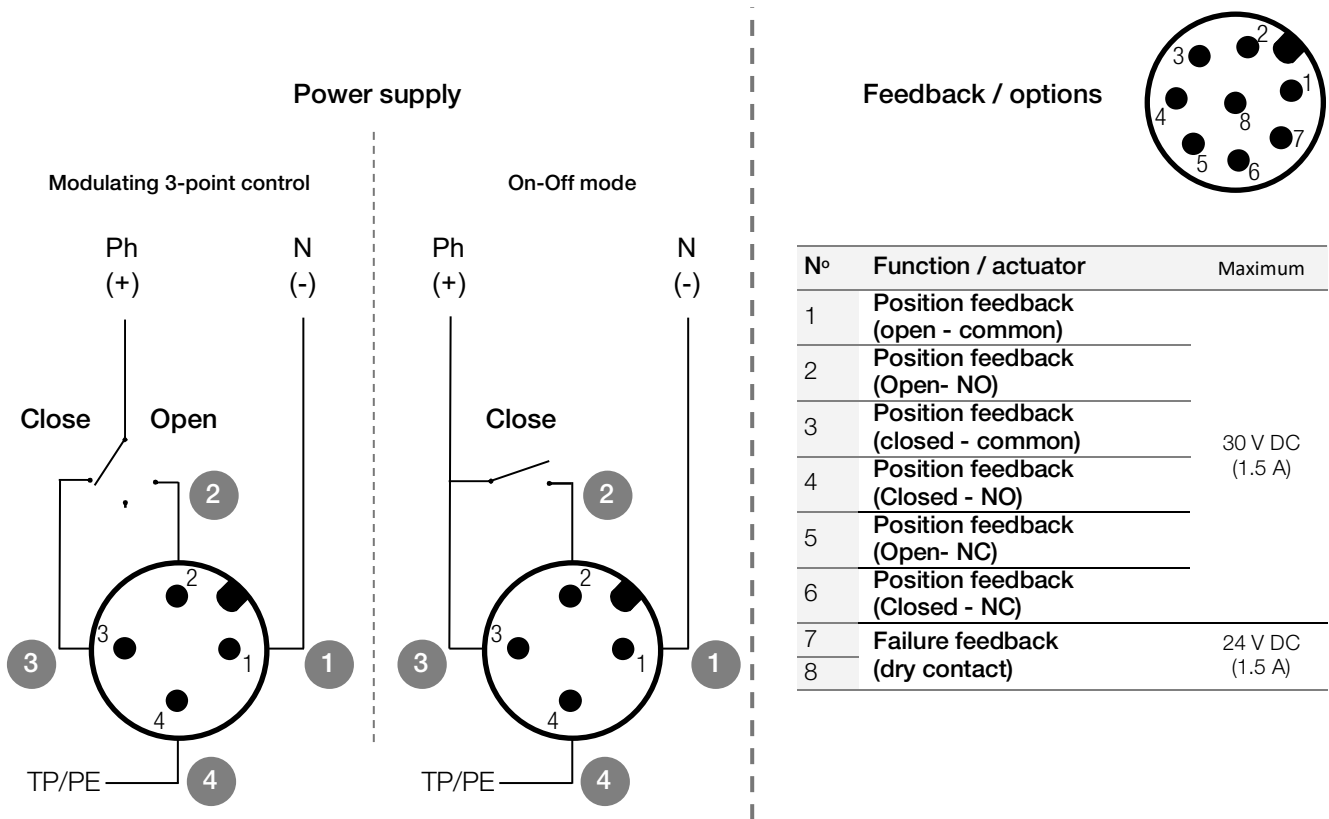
Power supply

Modulating 3-point control

Ph
(+)

N
(-)

Close Open

2

2
3
1
4

3

1

TP/PE

4

On-Off mode

Ph
(+)

N
(-)

Close

2

2
3
1
4

3

1

TP/PE

4

Feedback / options

2
3
1
4
8
7
5
6

| Nº | Function / actuator | Maximum |
|---|---|---|
| 1 | Position feedback (open - common) | 30 V DC (1.5 A) |
| 2 | Position feedback (Open- NO) | |
| 3 | Position feedback (closed - common) | |
| 4 | Position feedback (Closed - NO) | |
| 5 | Position feedback (Open- NC) | |
| 6 | Position feedback (Closed - NC) | |
| 7 | Failure feedback (dry contact) | 24 V DC (1.5 A) |
| 8 | | |